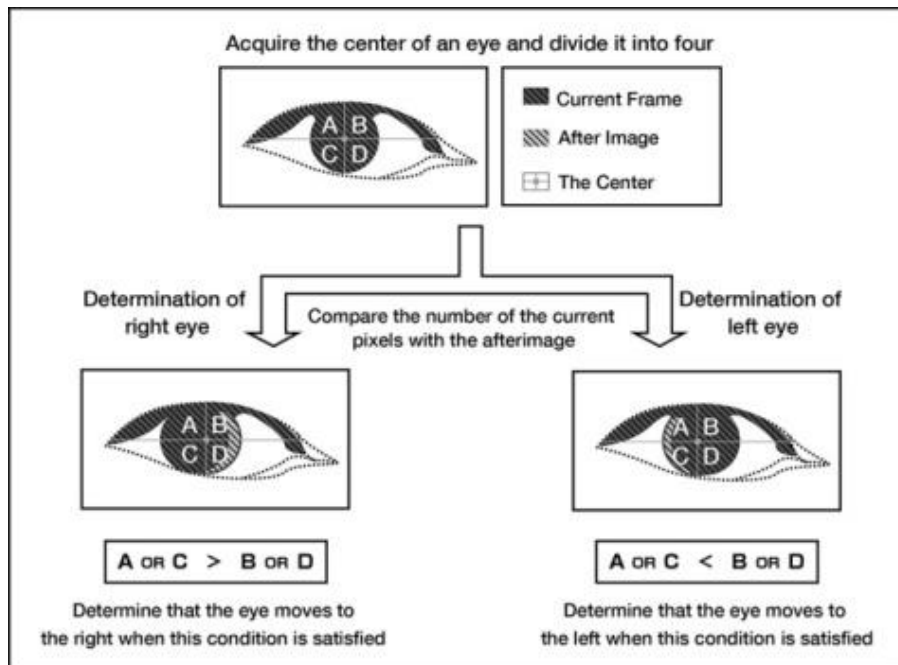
Acquire the center of an eye and divide it into four

A B
C D

Current Frame

After Image

The Center

Determination of right eye

Compare the number of the current pixels with the afterimage

Determination of left eye

A B
C D

A B
C D

A OR C > B OR D

Determine that the eye moves to the right when this condition is satisfied

A OR C < B OR D

Determine that the eye moves to the left when this condition is satisfied